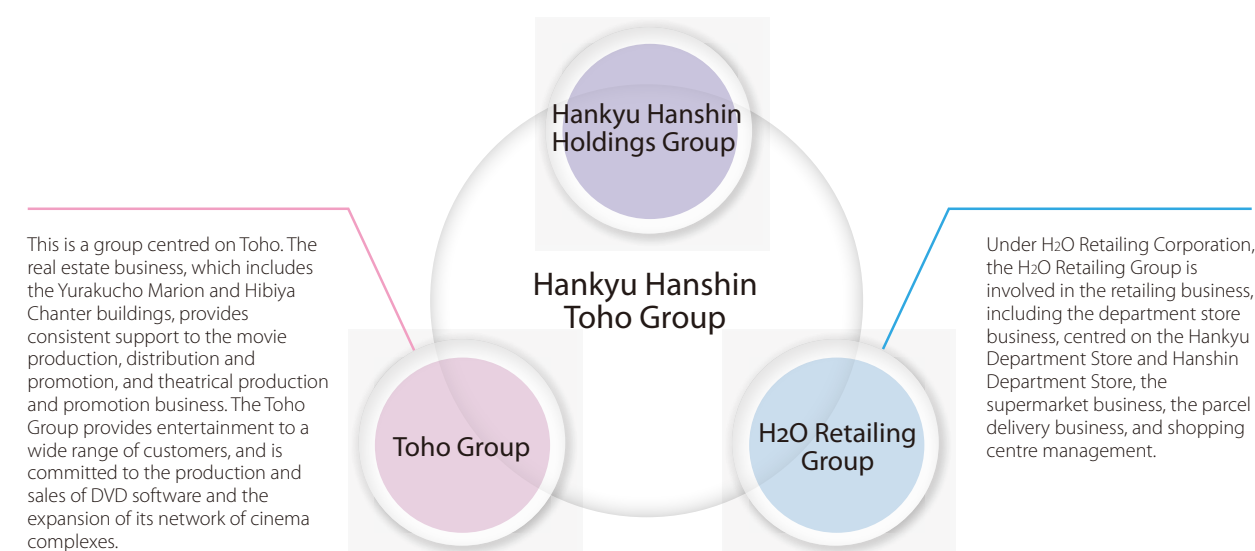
Hankyu Hanshin Holdings Group

This is a group centred on Toho. The real estate business, which includes the Yurakucho Marion and Hibiya Chanter buildings, provides consistent support to the movie production, distribution and promotion, and theatrical production and promotion business. The Toho Group provides entertainment to a wide range of customers, and is committed to the production and sales of DVD software and the expansion of its network of cinema complexes.

Hankyu Hanshin Toho Group

Under H2O Retailing Corporation, the H2O Retailing Group is involved in the retailing business, including the department store business, centred on the Hankyu Department Store and Hanshin Department Store, the supermarket business, the parcel delivery business, and shopping centre management.

Toho Group

H2O Retailing Group